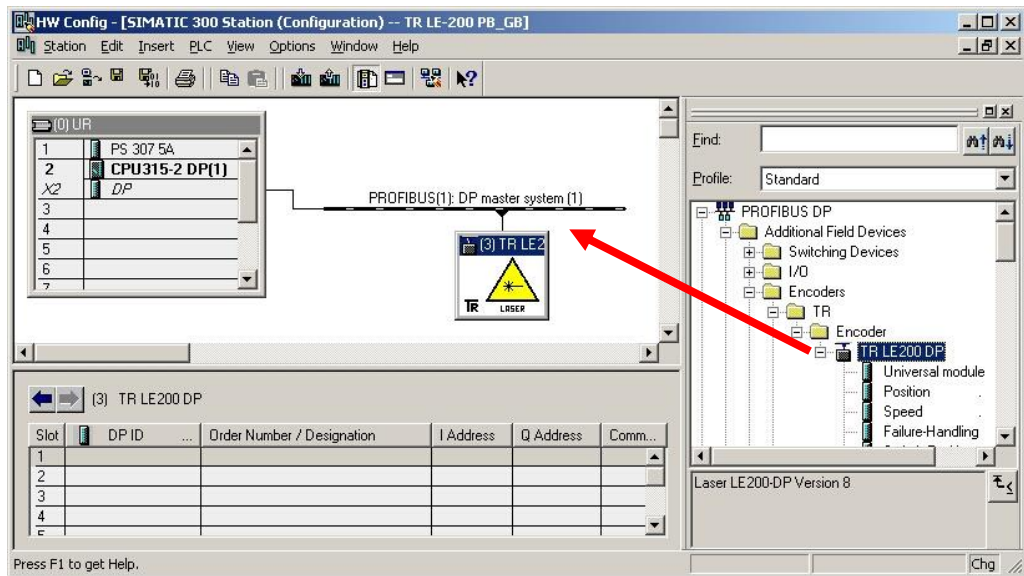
HW Config - [SIMATIC 300 Station (Configuration) -- TR LE-200 PB_GB]

Station Edit Insert PLC View Options Window Help

(0) UR

| | |
|---|---|
| 1 | PS 307 5A |
| 2 | CPU315-2 DP(1) |
| X2 | DP |
| 3 | |
| 4 | |
| 5 | |
| 6 | |

PROFIBUS(1): DP master system (1)

(3) TR LE2

LASER

Find:

Profile: Standard

PROFIBUS DP
Additional Field Devices
Switching Devices
I/O
Encoders
TR
Encoder
TR LE200 DP
Universal module
Position
Speed
Failure-Handling

Laser LE200-DP Version 8

(3) TR LE200 DP

| Slot | DP ID | Order Number / Designation | I Address | Q Address | Comm... |
|---|---|---|---|---|---|
| 1 | | | | | |
| 2 | | | | | |
| 3 | | | | | |
| 4 | | | | | |

Press F1 to get Help.

Chg